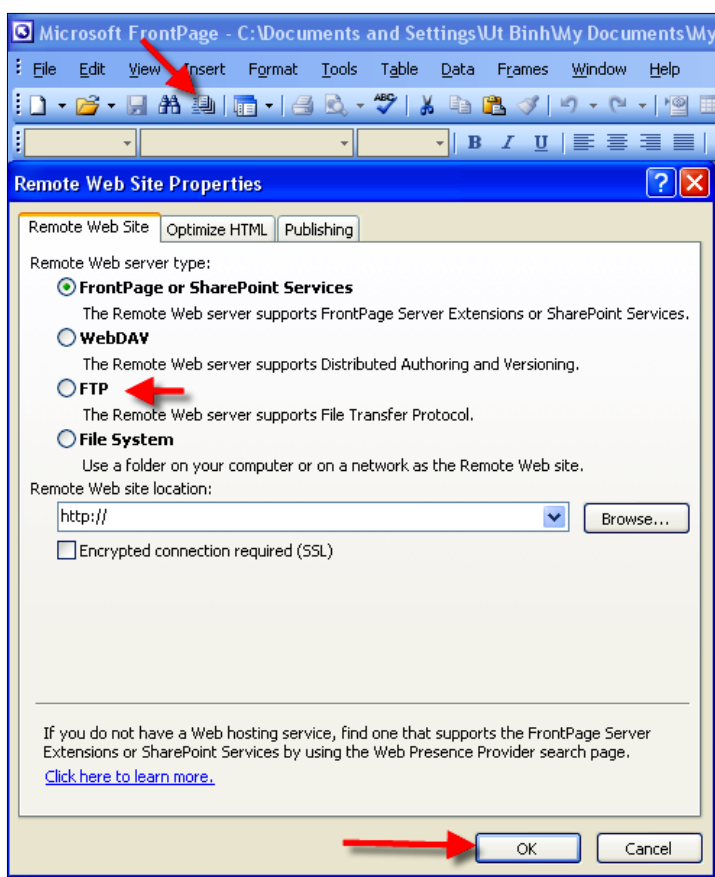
Microsoft FrontPage - C:\Documents and Settings\Ut Binh\My Documents\My

File Edit View Insert Format Tools Table Data Frames Window Help

Remote Web Site Properties

Remote Web Site | Optimize HTML | Publishing

Remote Web server type:

FrontPage or SharePoint Services

The Remote Web server supports FrontPage Server Extensions or SharePoint Services.

WebDAV

The Remote Web server supports Distributed Authoring and Versioning.

FTP

The Remote Web server supports File Transfer Protocol.

File System

Use a folder on your computer or on a network as the Remote Web site.

Remote Web site location:

http://

Browse...

Encrypted connection required (SSL)

If you do not have a Web hosting service, find one that supports the FrontPage Server Extensions or SharePoint Services by using the Web Presence Provider search page.

Click here to learn more.

OK

Cancel